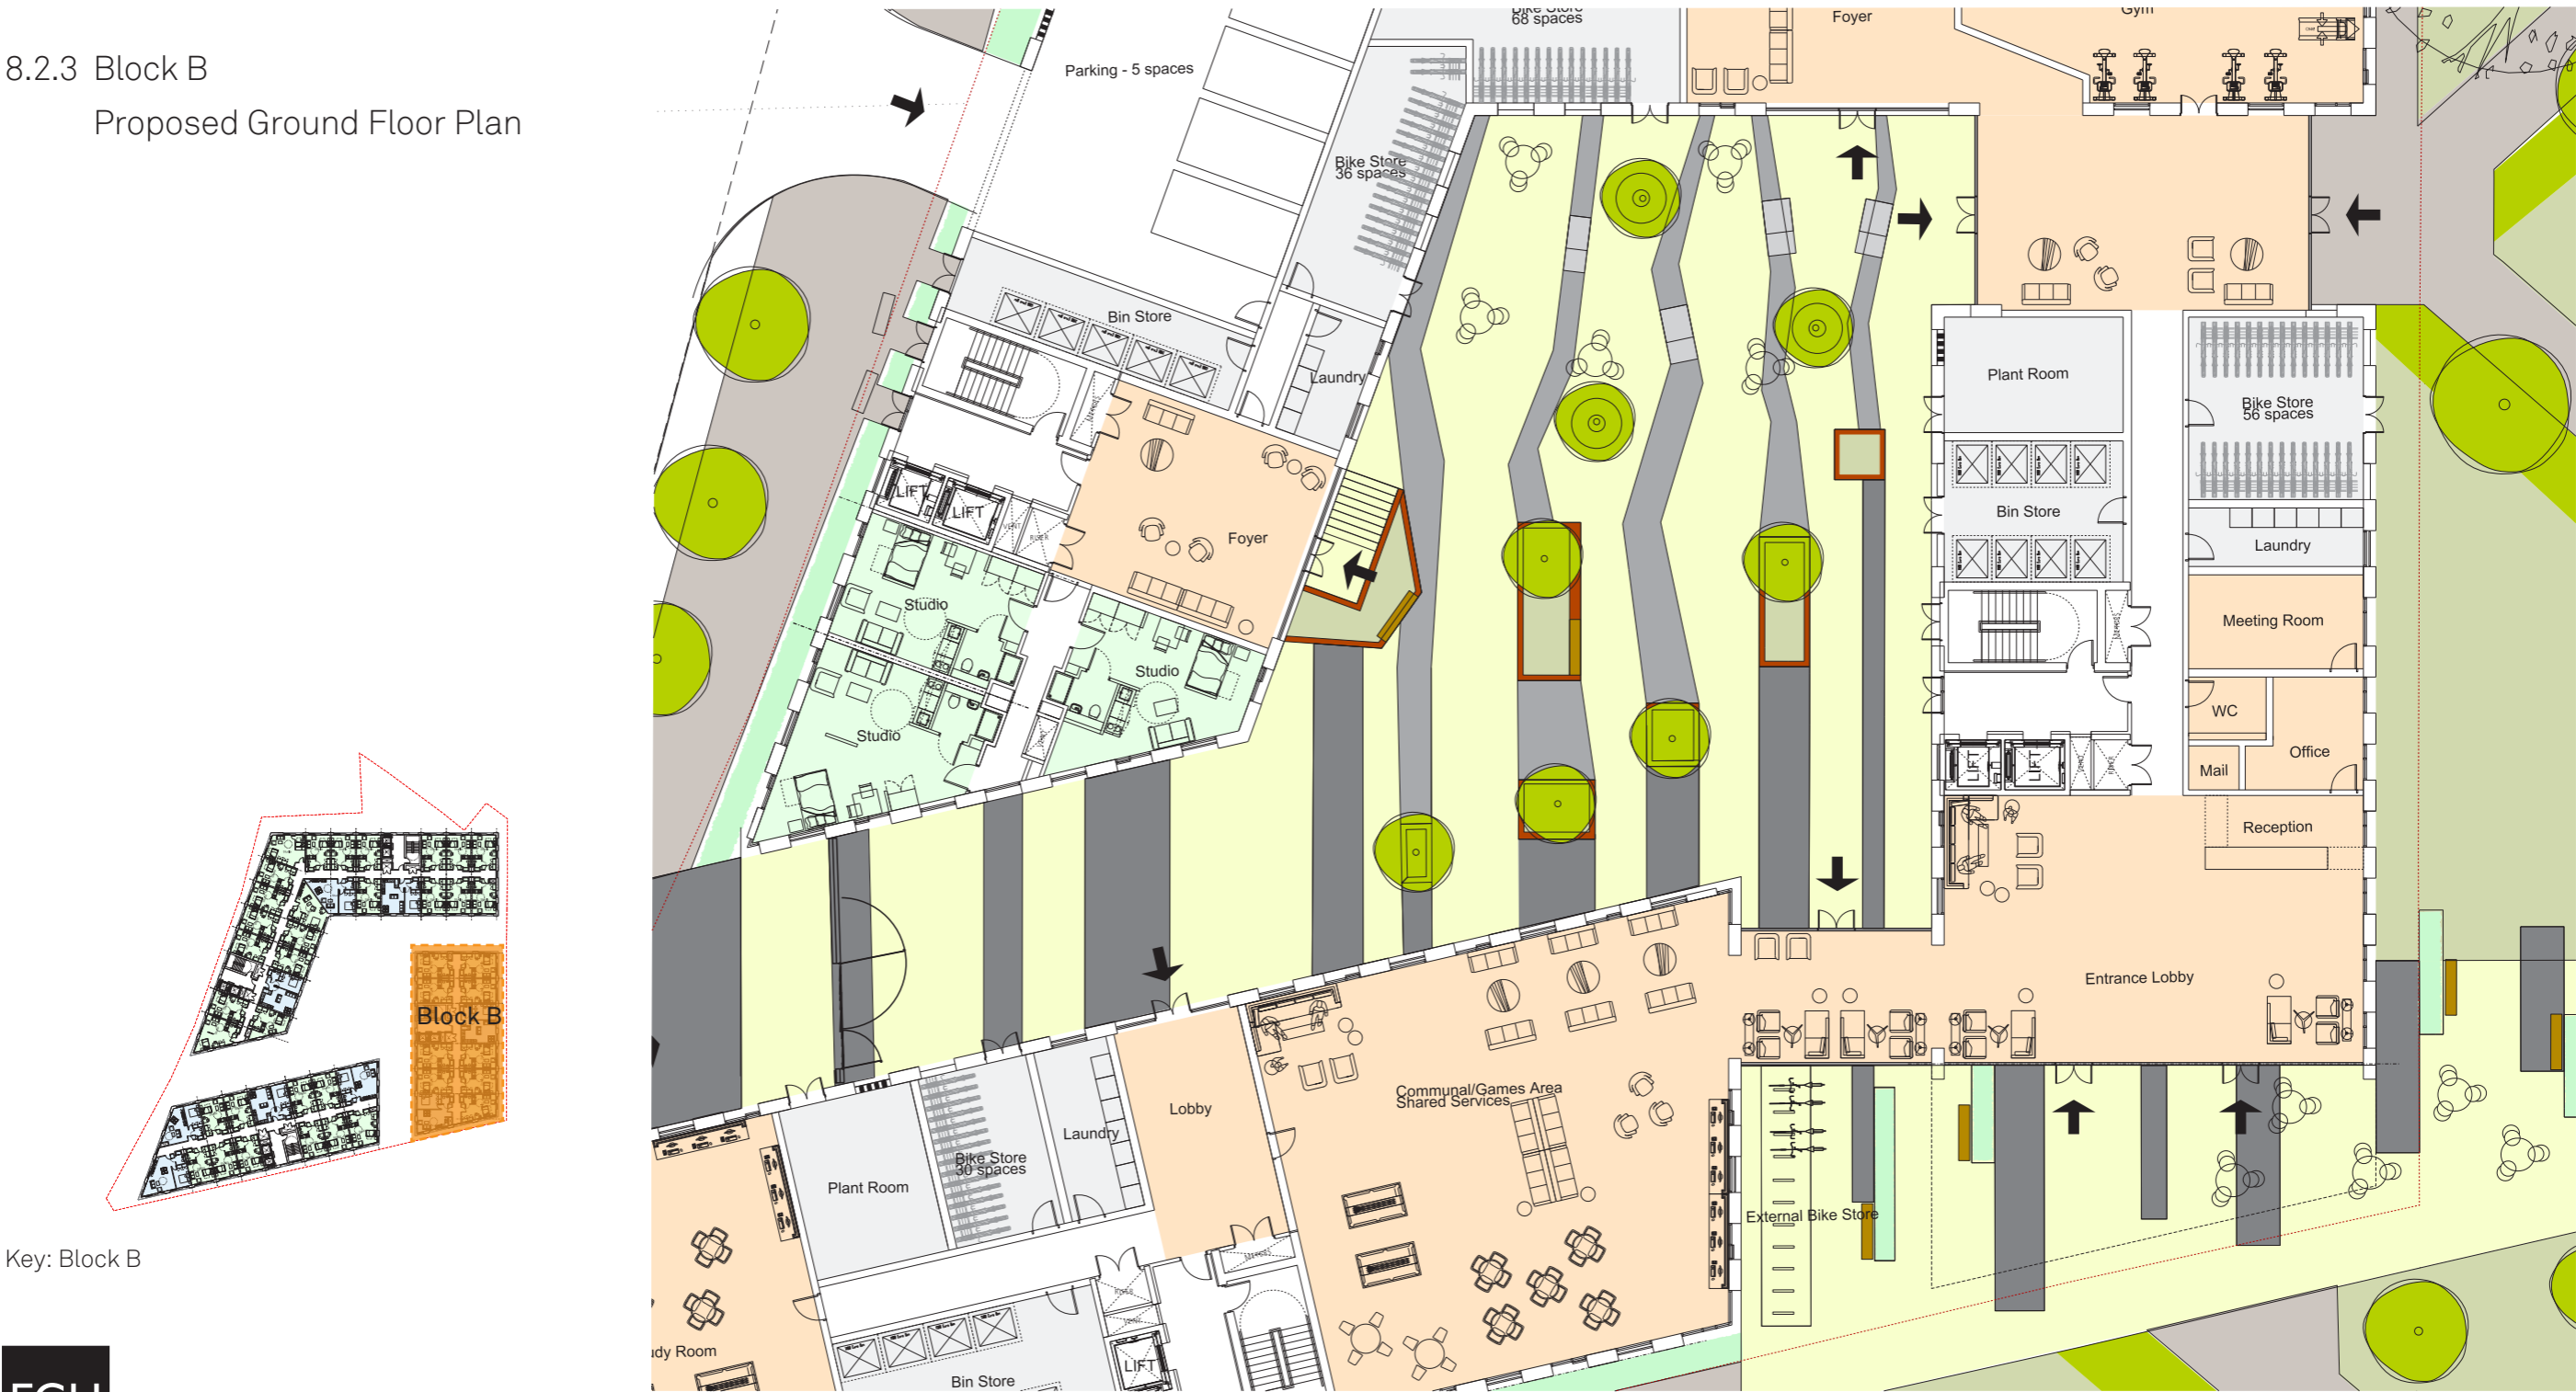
8.2.3 Block B
Proposed Ground Floor Plan

Block B

Key: Block B

Parking - 5 spaces
Bike Store 68 spaces
Foyer
Gym
Bike Store 36 spaces
Bin Store
Laundry
LIFT
LIFT
Foyer
Studio
Studio
Studio
Plant Room
Bike Store 56 spaces
Bin Store
Laundry
Meeting Room
WC
Office
Mail
Reception
LIFT
LIFT
Entrance Lobby
Lobby
Laundry
Communal/Games Area
Shared Services
Plant Room
Bike Store 30 spaces
External Bike Store
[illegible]dy Room
Bin Store
LIFT
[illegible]